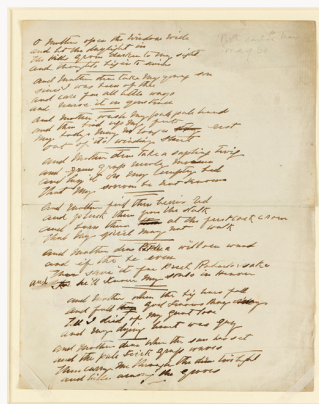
O Mother ope the windows wide
and let the daylight in
The hills grow darker to my sight
And thoughts begin to swim

And Mother dear take my young son
(since I was born of thee)
And care for all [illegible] ways
And nurse it on your knee

And Mother wash my pale pale hand
And then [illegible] it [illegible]
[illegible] be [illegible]
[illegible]

And Mother dear take a sapling twig
And green grass newly mown
And lay it on my empty bed
That my sorrow be not known

And Mother find three berries red
And pluck them from the stalk
And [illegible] them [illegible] at the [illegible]
That my spirit may not walk

And Mother dear break a willow wand
And if the sap be even
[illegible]
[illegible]

And brother when the big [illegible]
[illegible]
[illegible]
And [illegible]

And Mother dear when the sun has set
And the pale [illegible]
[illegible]
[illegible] the graves